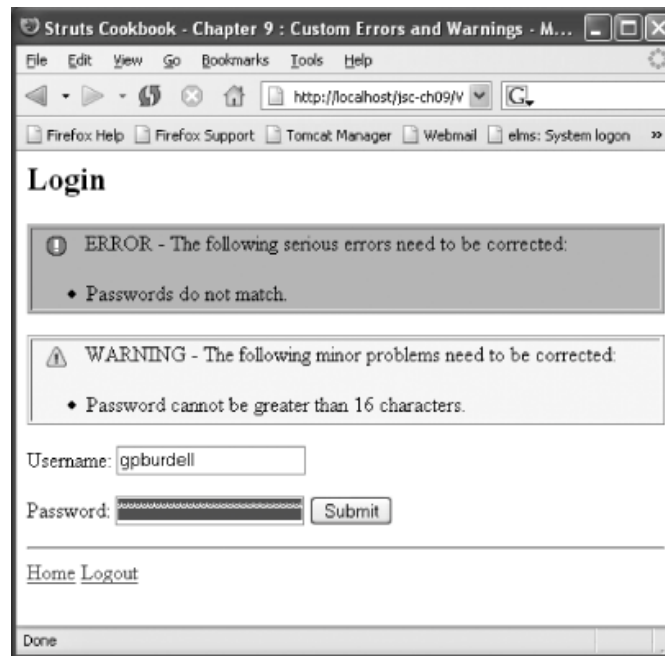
Struts Cookbook - Chapter 9 : Custom Errors and Warnings - M...

File Edit View Go Bookmarks Tools Help

http://localhost/jsc-ch09/V

G

Firefox Help Firefox Support Tomcat Manager Webmail elms: System logon »

Login

ERROR - The following serious errors need to be corrected:

• Passwords do not match.

WARNING - The following minor problems need to be corrected:

• Password cannot be greater than 16 characters.

Username: gpburdell

Password: Submit

Home Logout

Done